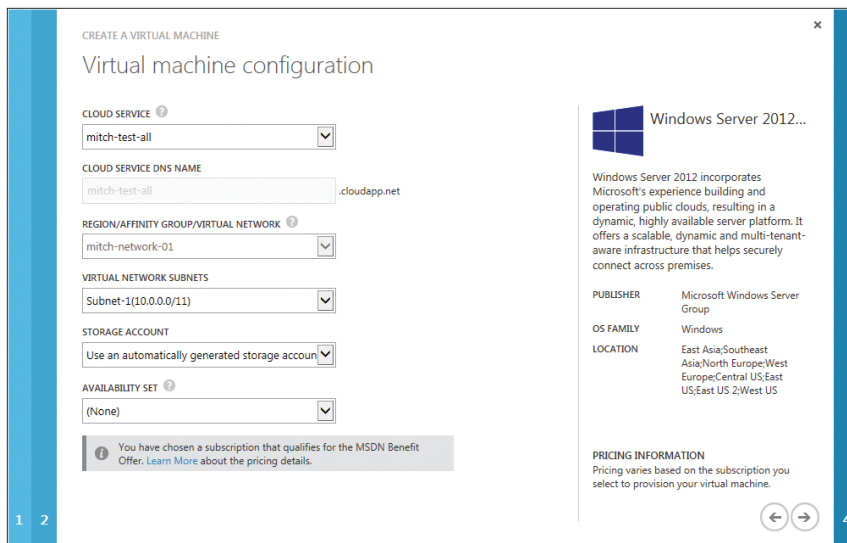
CREATE A VIRTUAL MACHINE

Virtual machine configuration

CLOUD SERVICE

mitch-test-all

CLOUD SERVICE DNS NAME

mitch-test-all .cloudapp.net

REGION/AFFINITY GROUP/VIRTUAL NETWORK

mitch-network-01

VIRTUAL NETWORK SUBNETS

Subnet-1(10.0.0.0/11)

STORAGE ACCOUNT

Use an automatically generated storage accoun

AVAILABILITY SET

(None)

You have chosen a subscription that qualifies for the MSDN Benefit Offer. Learn More about the pricing details.

Windows Server 2012...

Windows Server 2012 incorporates Microsoft's experience building and operating public clouds, resulting in a dynamic, highly available server platform. It offers a scalable, dynamic and multi-tenant-aware infrastructure that helps securely connect across premises.

| PUBLISHER | Microsoft Windows Server Group |
|---|---|
| OS FAMILY | Windows |
| LOCATION | East Asia;Southeast Asia;North Europe;West Europe;Central US;East US;East US 2;West US |

PRICING INFORMATION

Pricing varies based on the subscription you select to provision your virtual machine.

1 2 4